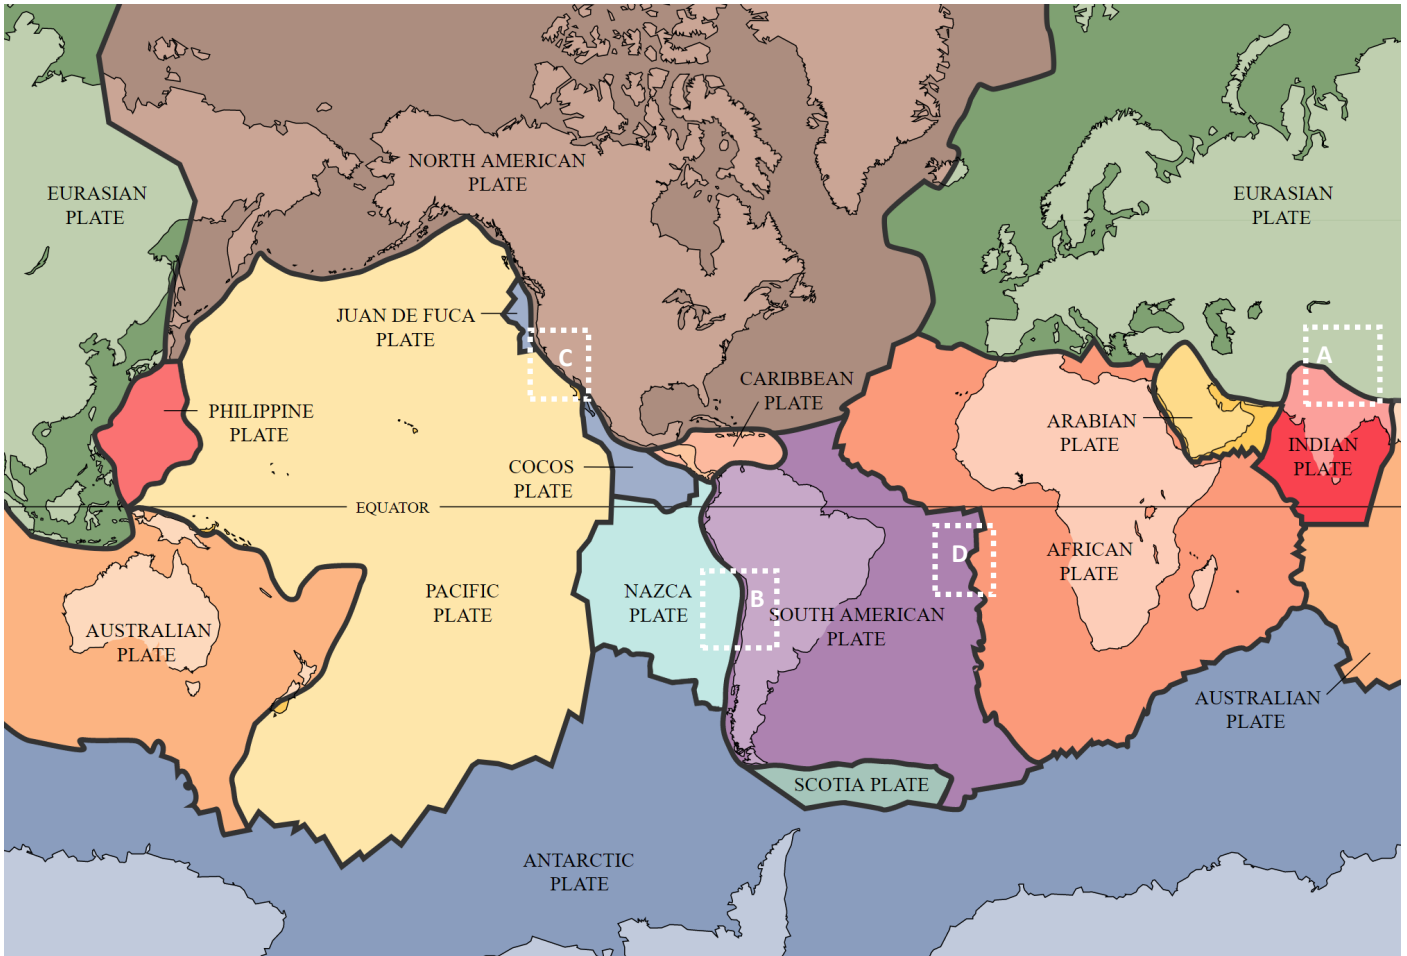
EURASIAN PLATE

NORTH AMERICAN PLATE

EURASIAN PLATE

JUAN DE FUCA PLATE

C

A

PHILIPPINE PLATE

CARIBBEAN PLATE

ARABIAN PLATE

INDIAN PLATE

COCOS PLATE

EQUATOR

D

AFRICAN PLATE

PACIFIC PLATE

NAZCA PLATE

B

SOUTH AMERICAN PLATE

AUSTRALIAN PLATE

AUSTRALIAN PLATE

SCOTIA PLATE

ANTARCTIC PLATE